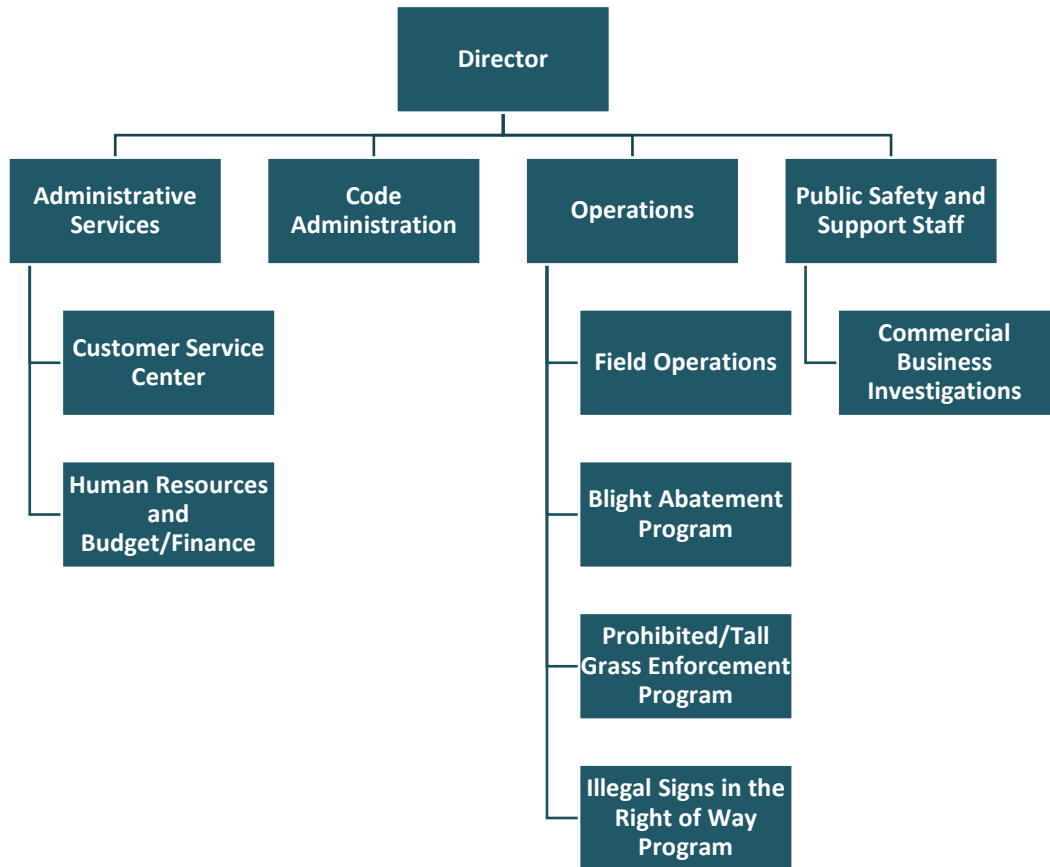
Director

Administrative Services

Customer Service Center

Human Resources and Budget/Finance

Code Administration

Operations

Field Operations

Blight Abatement Program

Prohibited/Tall Grass Enforcement Program

Illegal Signs in the Right of Way Program

Public Safety and Support Staff

Commercial Business Investigations